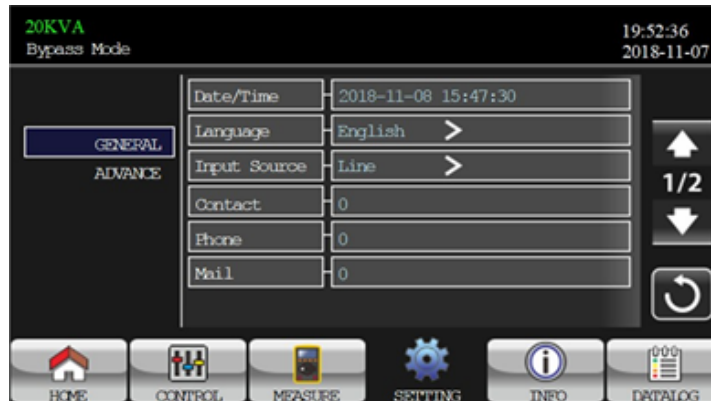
20KVA
Bypass Mode

19:52:36
2018-11-07

GENERAL
ADVANCE

| | |
|---|---|
| Date/Time | 2018-11-08 15:47:30 |
| Language | English > |
| Input Source | Line > |
| Contact | 0 |
| Phone | 0 |
| Mail | 0 |

1/2

HOME
CONTROL
MEASURE
SETTING
INFO
DATALOG